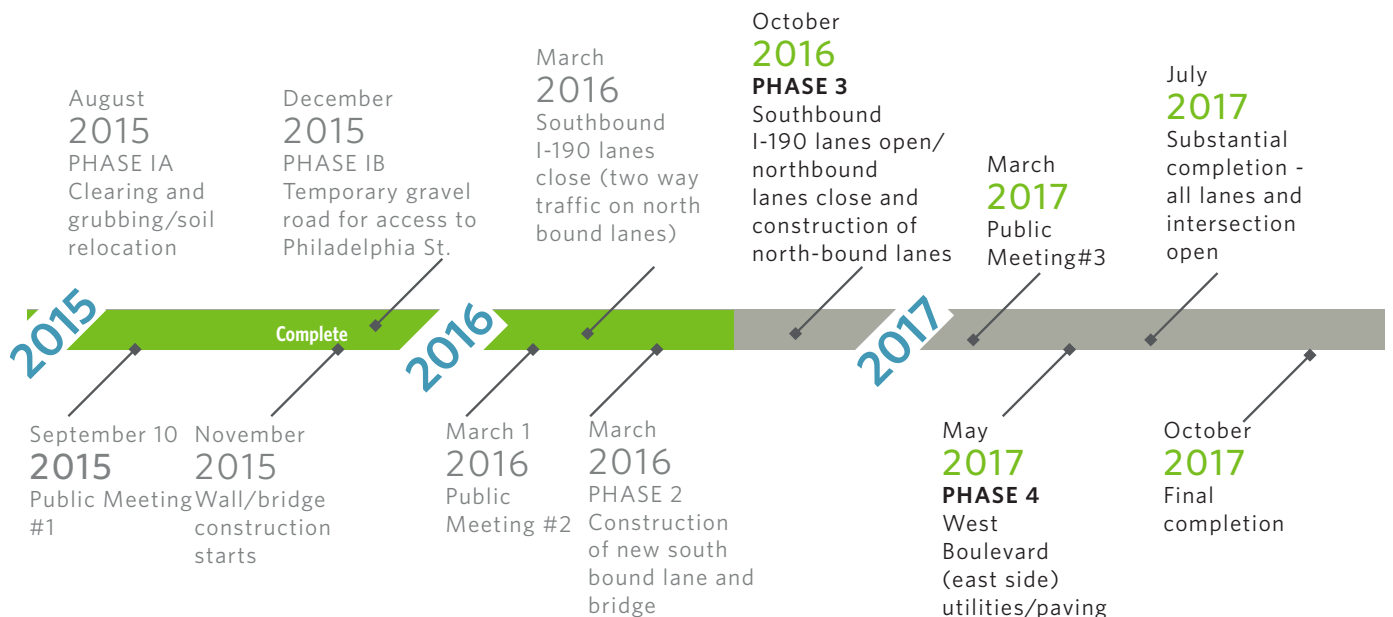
August
2015
PHASE IA
Clearing and grubbing/soil relocation

December
2015
PHASE IB
Temporary gravel road for access to Philadelphia St.

March
2016
Southbound I-190 lanes close (two way traffic on north bound lanes)

October
2016
PHASE 3
Southbound I-190 lanes open/ northbound lanes close and construction of north-bound lanes

March
2017
Public Meeting#3

July
2017
Substantial completion - all lanes and intersection open

2015

Complete

2016

2017

September 10
2015
Public Meeting #1

November
2015
Wall/bridge construction starts

March 1
2016
Public Meeting #2

March
2016
PHASE 2
Construction of new south bound lane and bridge

May
2017
PHASE 4
West Boulevard (east side) utilities/paving

October
2017
Final completion